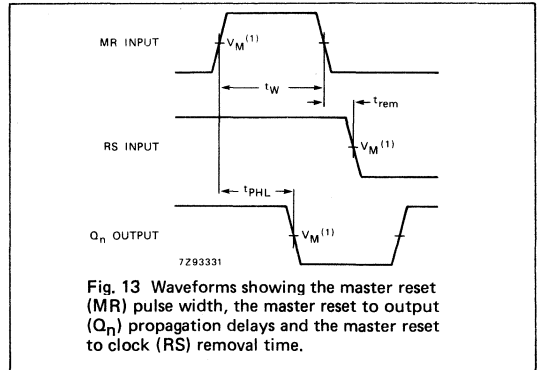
MR INPUT

$V_M^{(1)}$

$t_W$

$t_{rem}$

RS INPUT

$V_M^{(1)}$

$t_{PHL}$

$Q_n$ OUTPUT

$V_M^{(1)}$

7Z93331

Fig. 13 Waveforms showing the master reset (MR) pulse width, the master reset to output ($Q_n$) propagation delays and the master reset to clock (RS) removal time.